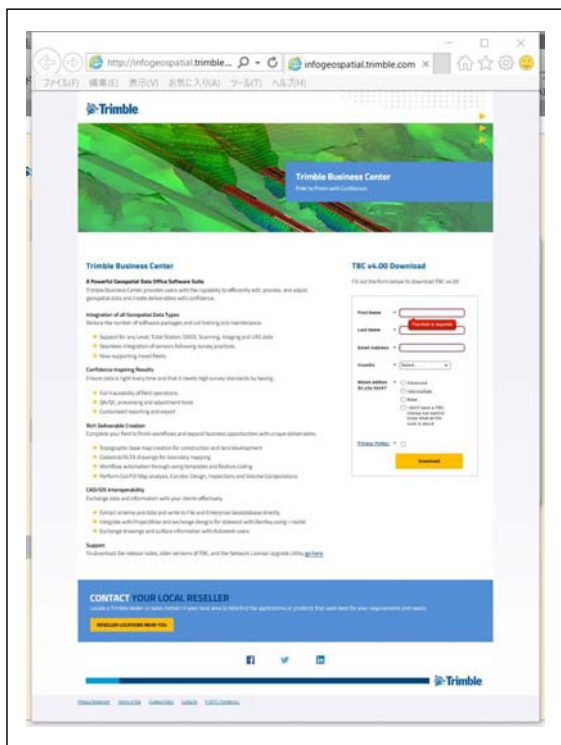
http://infogeospatial.trimble... infogeospatial.trimble.com ×

ファイル(F) 編集(E) 表示(V) お気に入り(A) ツール(T) ヘルプ(H)

Trimble

Trimble Business Center
Field to Finish with Confidence

Trimble Business Center

A Powerful Geospatial Data Office Software Suite
Trimble Business Center provides users with the capability to efficiently edit, process, and adjust geospatial data and create deliverables with confidence.

Integration of all Geospatial Data Types
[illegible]

Confidence Inspiring Results
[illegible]

Rich Deliverable Creation
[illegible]

CAD/GIS Interoperability
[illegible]

Support
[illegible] go here

TBC v4.00 Download
Fill out the form below to download TBC v4.00

First Name *
This field is required.
Last Name *
Email Address *
Country * Select
Which edition do you have? * Advanced Intermediate Base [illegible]
Privacy Policy *
Download

CONTACT YOUR LOCAL RESELLER
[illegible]
RESELLER LOCATIONS NEAR YOU

Trimble

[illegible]